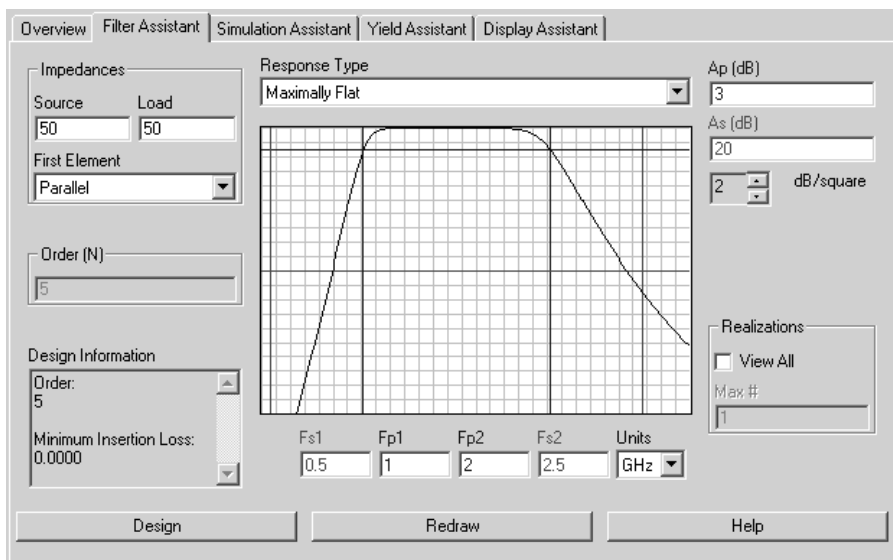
Overview | Filter Assistant | Simulation Assistant | Yield Assistant | Display Assistant

Impedances
Source
50
Load
50
First Element
Parallel

Order (N)
5

Design Information
Order:
5

Minimum Insertion Loss:
0.0000

Response Type
Maximally Flat

Fs1
0.5
Fp1
1
Fp2
2
Fs2
2.5
Units
GHz

Ap (dB)
3
As (dB)
20
2
dB/square

Realizations
View All
Max #
1

Design
Redraw
Help